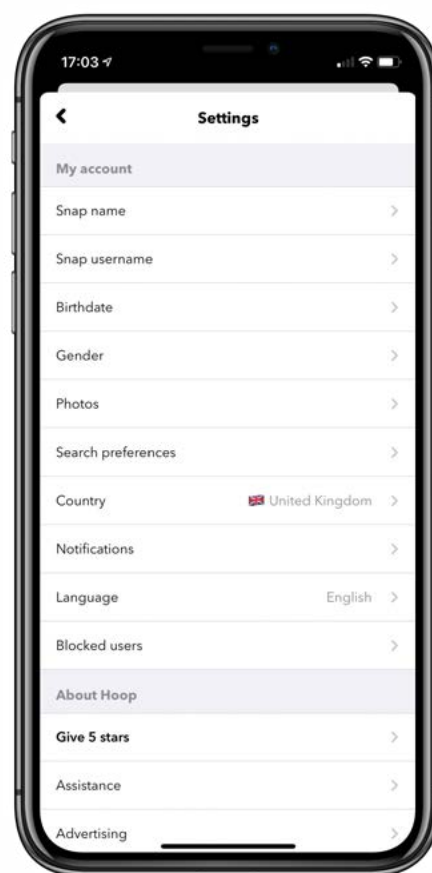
17:03

Settings

My account

Snap name

Snap username

Birthdate

Gender

Photos

Search preferences

Country United Kingdom

Notifications

Language English

Blocked users

About Hoop

Give 5 stars

Assistance

Advertising